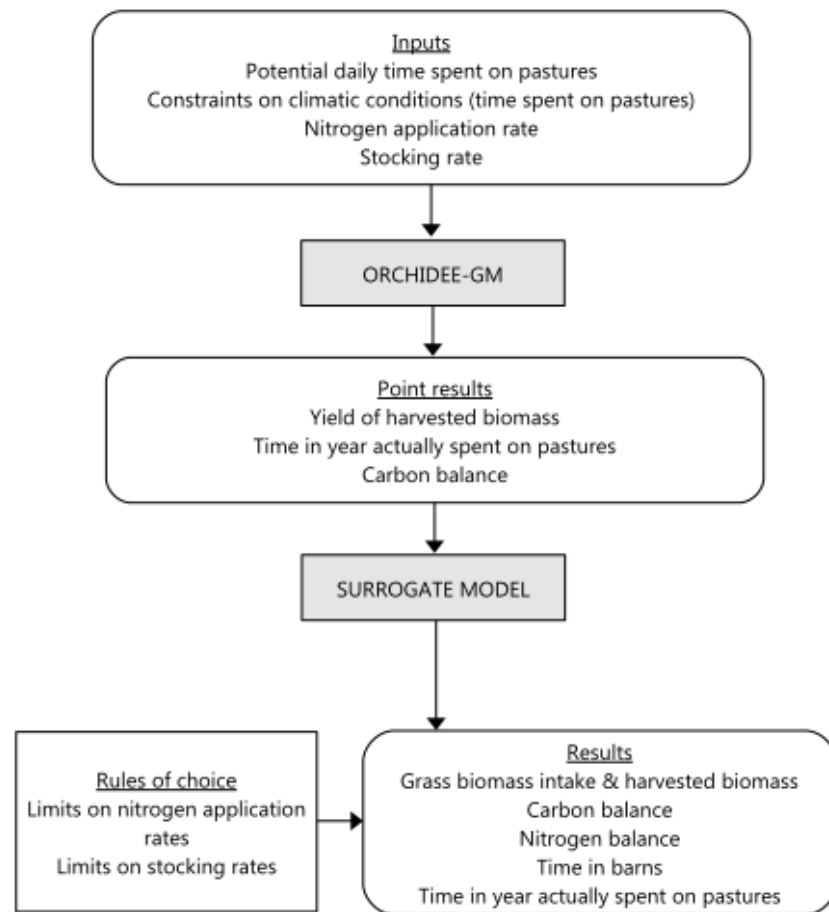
Inputs
Potential daily time spent on pastures
Constraints on climatic conditions (time spent on pastures)
Nitrogen application rate
Stocking rate

ORCHIDEE-GM

Point results
Yield of harvested biomass
Time in year actually spent on pastures
Carbon balance

SURROGATE MODEL

Rules of choice
Limits on nitrogen application rates
Limits on stocking rates

Results
Grass biomass intake & harvested biomass
Carbon balance
Nitrogen balance
Time in barns
Time in year actually spent on pastures